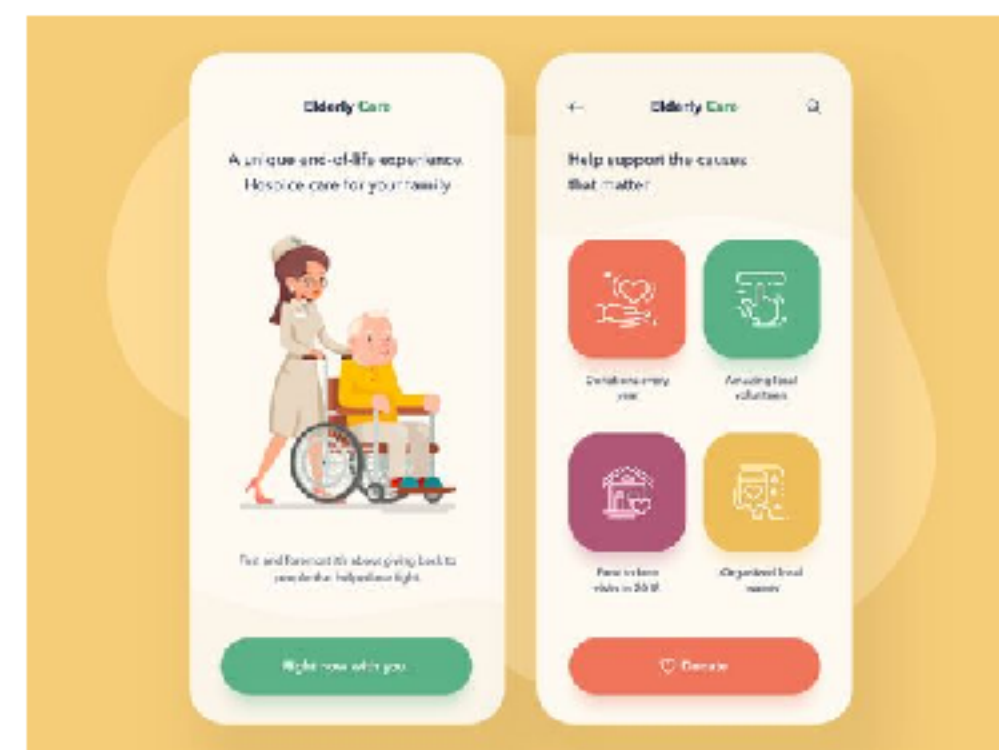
Elderly Care

A unique end-of-life experience. Hospice care for your family

First and foremost it's about giving back to people who helped us fight.

Right now with you

←

Elderly Care

Help support the causes that matter

Donations every year

Amazing local volunteers

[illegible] visits in 2019

Organized local events

♡ Donate